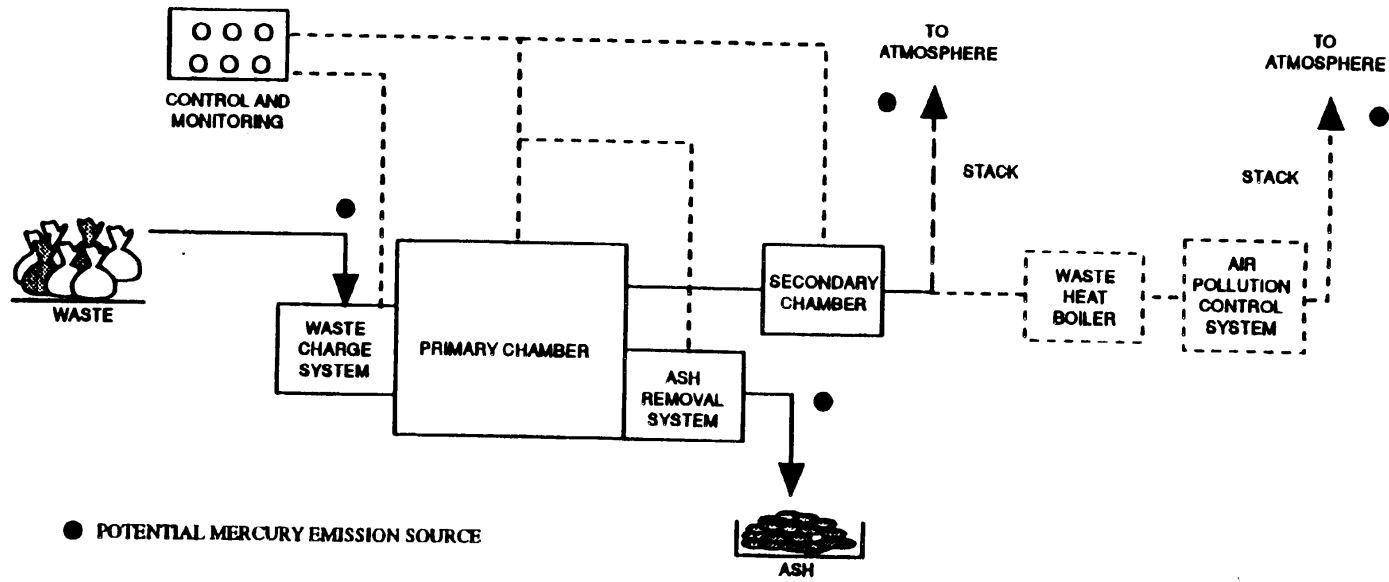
CONTROL AND MONITORING

TO ATMOSPHERE

TO ATMOSPHERE

STACK

STACK

WASTE

WASTE CHARGE SYSTEM

PRIMARY CHAMBER

SECONDARY CHAMBER

WASTE HEAT BOILER

AIR POLLUTION CONTROL SYSTEM

ASH REMOVAL SYSTEM

● POTENTIAL MERCURY EMISSION SOURCE

ASH